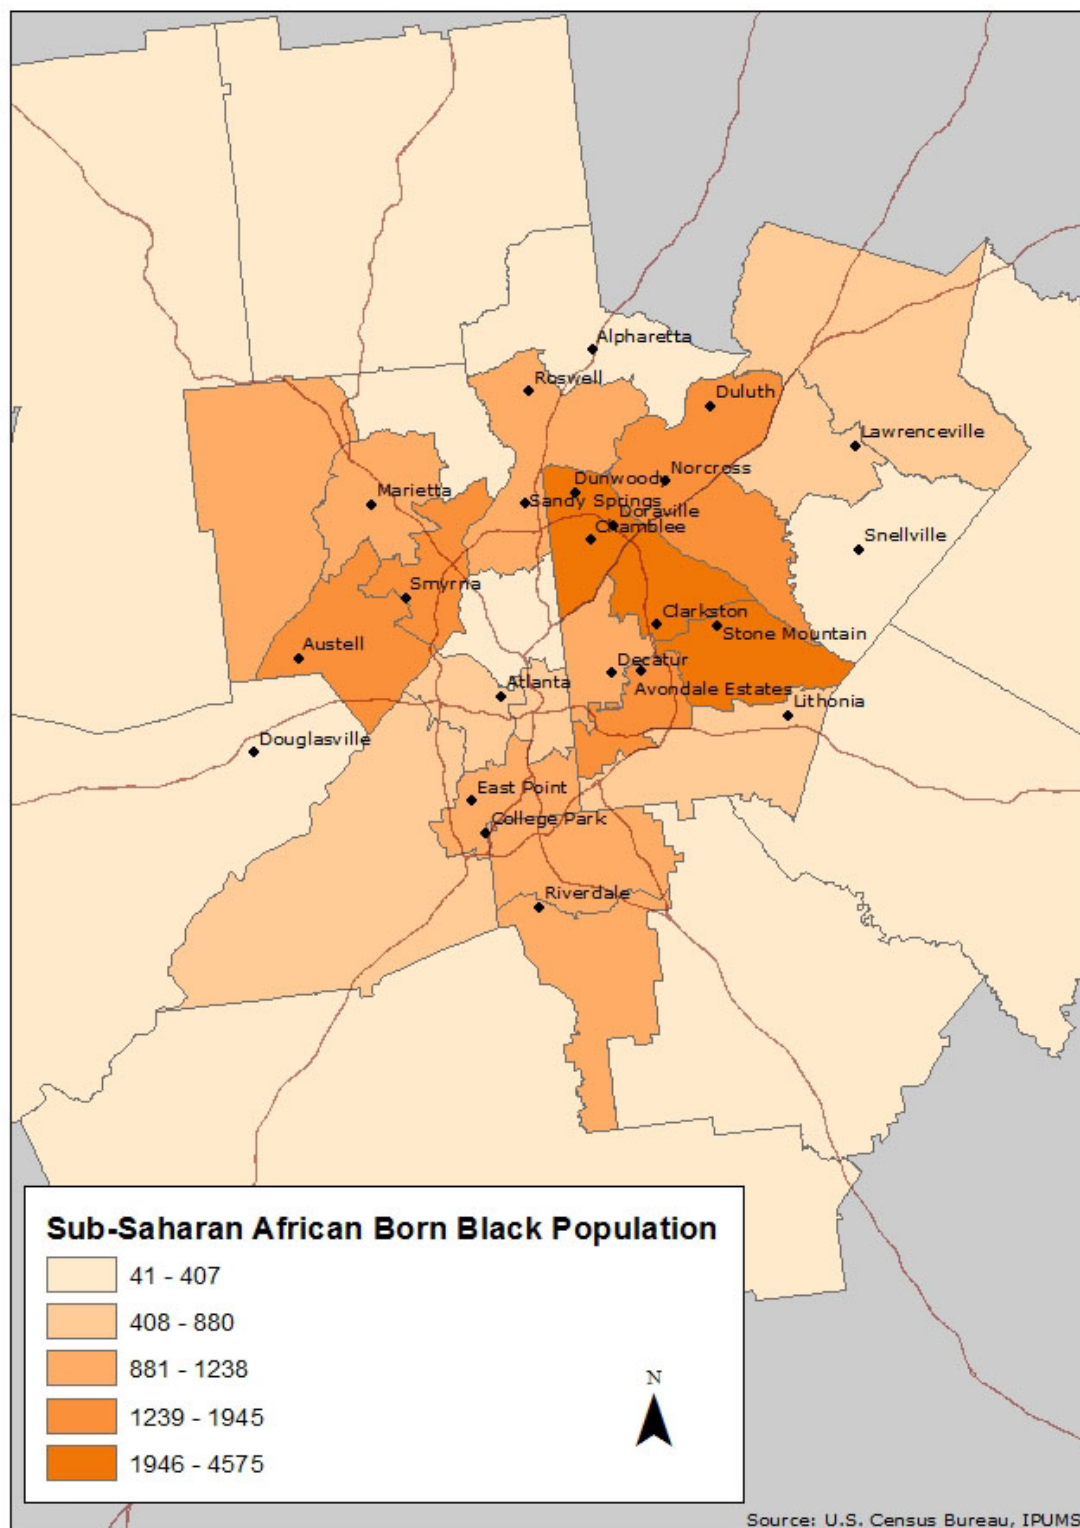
Alpharetta
Roswell
Duluth
Lawrenceville
Norcross
Dunwoody
Marietta
Sandy Springs
Doraville
Chamblee
Snellville
Smyrna
Clarkston
Stone Mountain
Austell
Decatur
Atlanta
Avondale Estates
Lithonia
Douglasville
East Point
College Park
Riverdale

Sub-Saharan African Born Black Population

41 - 407
408 - 880
881 - 1238
1239 - 1945
1946 - 4575

N

Source: U.S. Census Bureau, IPUMS